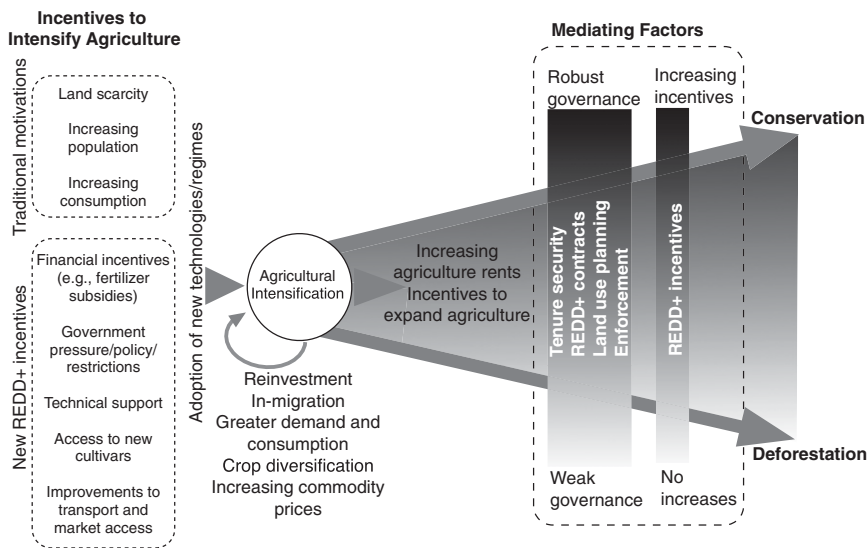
Incentives to Intensify Agriculture

Traditional motivations

Land scarcity

Increasing population

Increasing consumption

New REDD+ incentives

Financial incentives (e.g., fertilizer subsidies)

Government pressure/policy/ restrictions

Technical support

Access to new cultivars

Improvements to transport and market access

Adoption of new technologies/regimes

Agricultural Intensification

Reinvestment
In-migration
Greater demand and consumption
Crop diversification
Increasing commodity prices

Increasing agriculture rents
Incentives to expand agriculture

Mediating Factors

Robust governance

Increasing incentives

Tenure security
REDD+ contracts
Land use planning
Enforcement

REDD+ incentives

Weak governance

No increases

Conservation

Deforestation